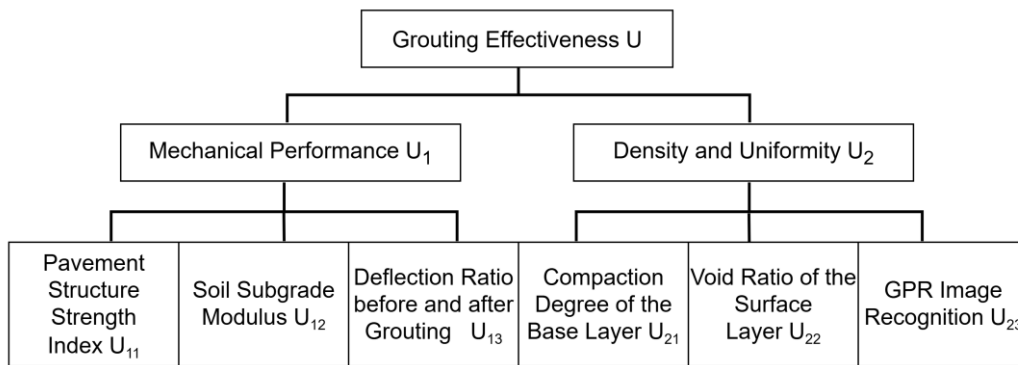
Grouting Effectiveness U

Mechanical Performance $U_1$

Density and Uniformity $U_2$

Pavement Structure Strength Index $U_{11}$

Soil Subgrade Modulus $U_{12}$

Deflection Ratio before and after Grouting $U_{13}$

Compaction Degree of the Base Layer $U_{21}$

Void Ratio of the Surface Layer $U_{22}$

GPR Image Recognition $U_{23}$